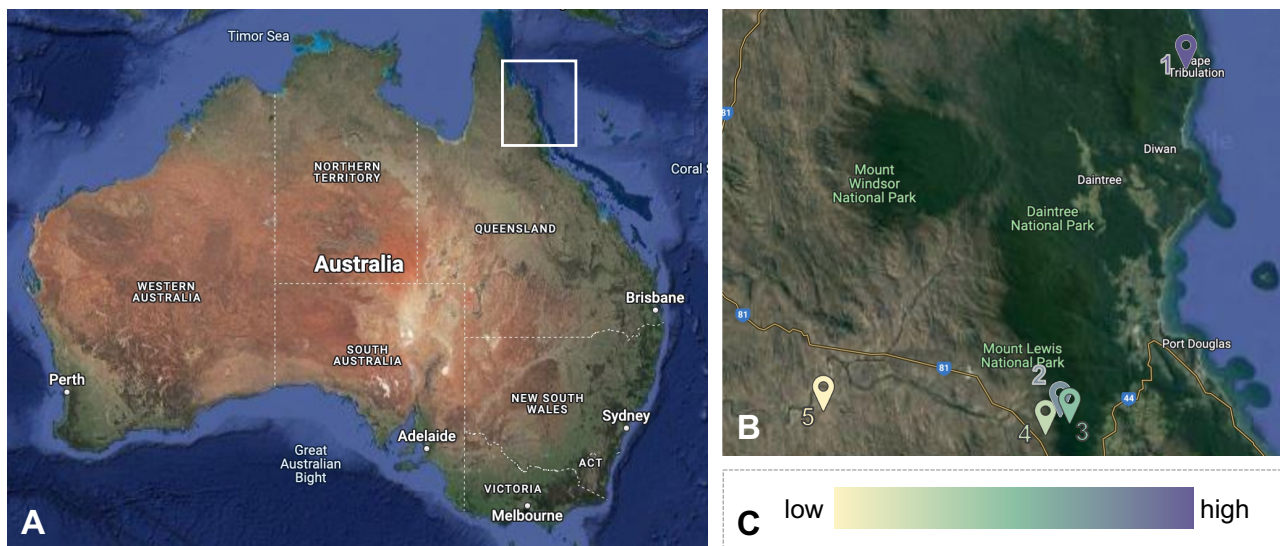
Timor Sea

NORTHERN TERRITORY

Coral S

QUEENSLAND

WESTERN AUSTRALIA

Australia

Brisbane

SOUTH AUSTRALIA

Perth

NEW SOUTH WALES

Sydney

Great Australian Bight

Adelaide

ACT

VICTORIA

Melbourne

A

81

1 Cape Tribulation

Mount Windsor National Park

Diwan

Daintree

Daintree National Park

81

Mount Lewis National Park

Port Douglas

81

2

44

5

4

3

B

C low high